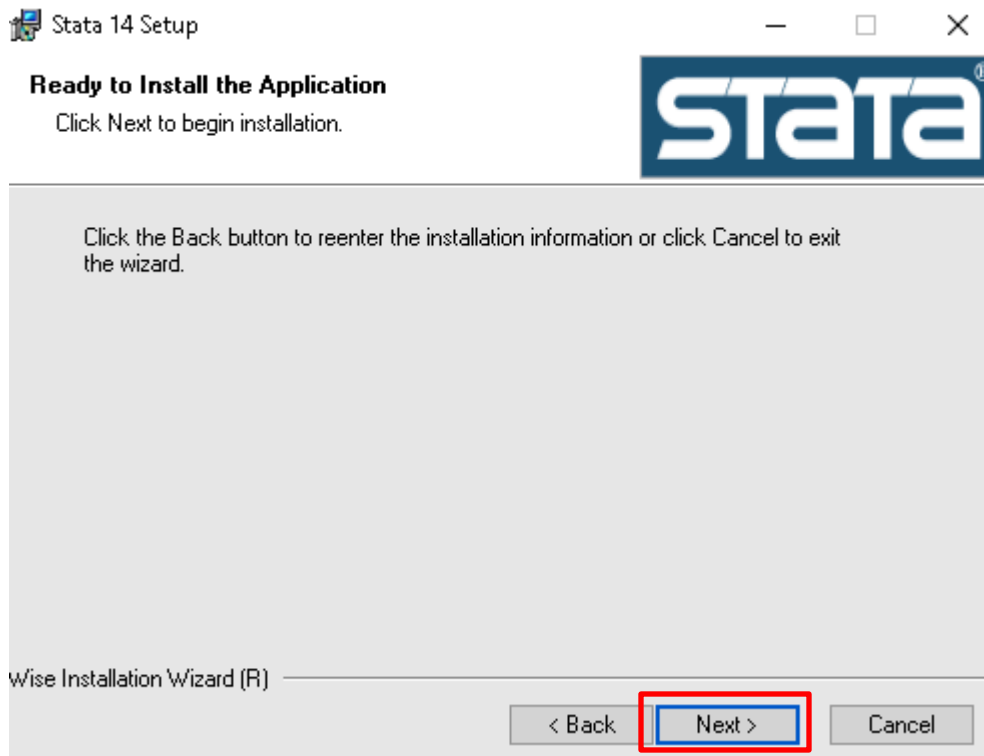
Stata 14 Setup

Ready to Install the Application

Click Next to begin installation.

stata

Click the Back button to reenter the installation information or click Cancel to exit the wizard.

Wise Installation Wizard (R)

< Back

Next >

Cancel